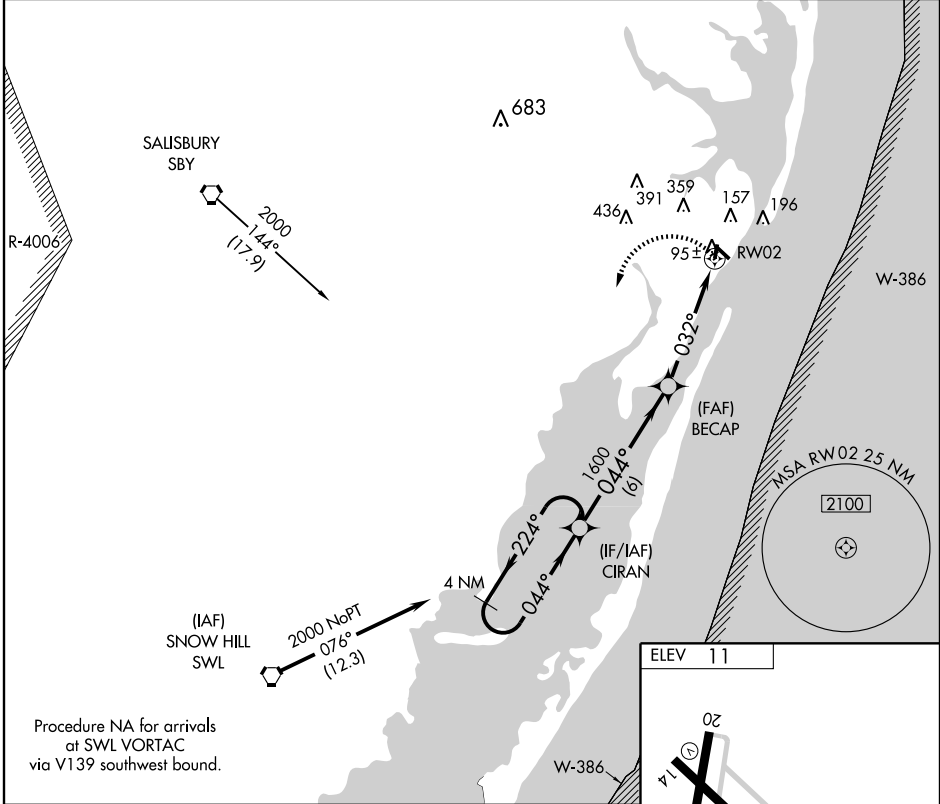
683

SALISBURY
SBY

2000
144°
(17.9)

R-4006

436
391
359
157
196

95±
RW02

W-386

032°

(FAF)
BECAP

MSA RW02 25 NM

2100

1600
044°
(6)

224°

(IF/IAF)
CIRAN

044°

4 NM

(IAF)
SNOW HILL
SWL

2000 NoPT
076°
(12.3)

ELEV 11

Procedure NA for arrivals at SWL VORTAC via V139 southwest bound.

W-386

20
14